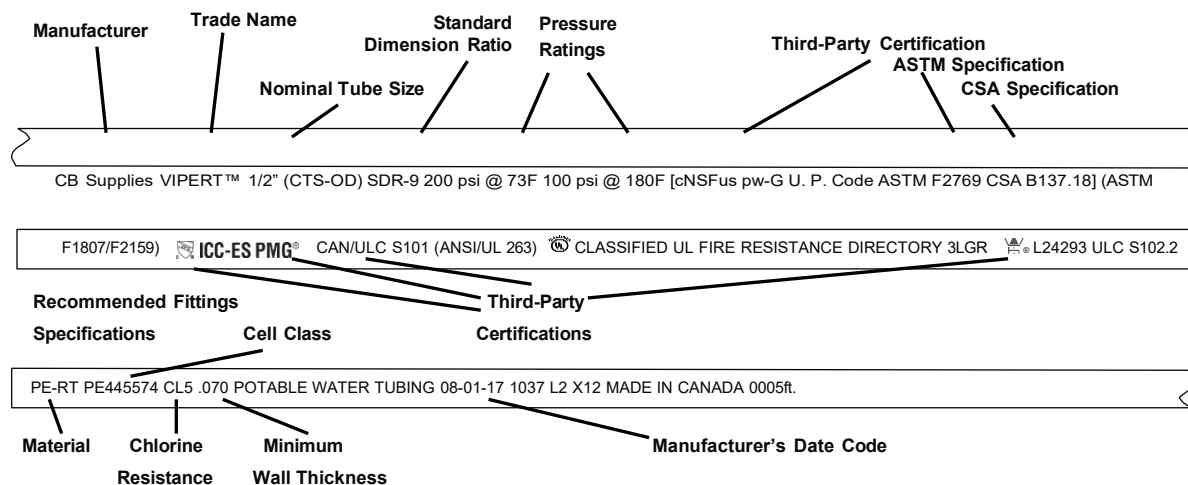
Manufacturer

Trade Name

Standard Dimension Ratio

Pressure Ratings

Third-Party Certification

ASTM Specification

CSA Specification

Nominal Tube Size

CB Supplies VIPERT™ 1/2" (CTS-OD) SDR-9 200 psi @ 73F 100 psi @ 180F [cNSFus pw-G U. P. Code ASTM F2769 CSA B137.18] (ASTM

F1807/F2159) ICC-ES PMG® CAN/ULC S101 (ANSI/UL 263) CLASSIFIED UL FIRE RESISTANCE DIRECTORY 3LGR L24293 ULC S102.2

Recommended Fittings Specifications

Cell Class

Third-Party Certifications

PE-RT PE445574 CL5 .070 POTABLE WATER TUBING 08-01-17 1037 L2 X12 MADE IN CANADA 0005ft.

Material

Chlorine Resistance

Minimum Wall Thickness

Manufacturer's Date Code